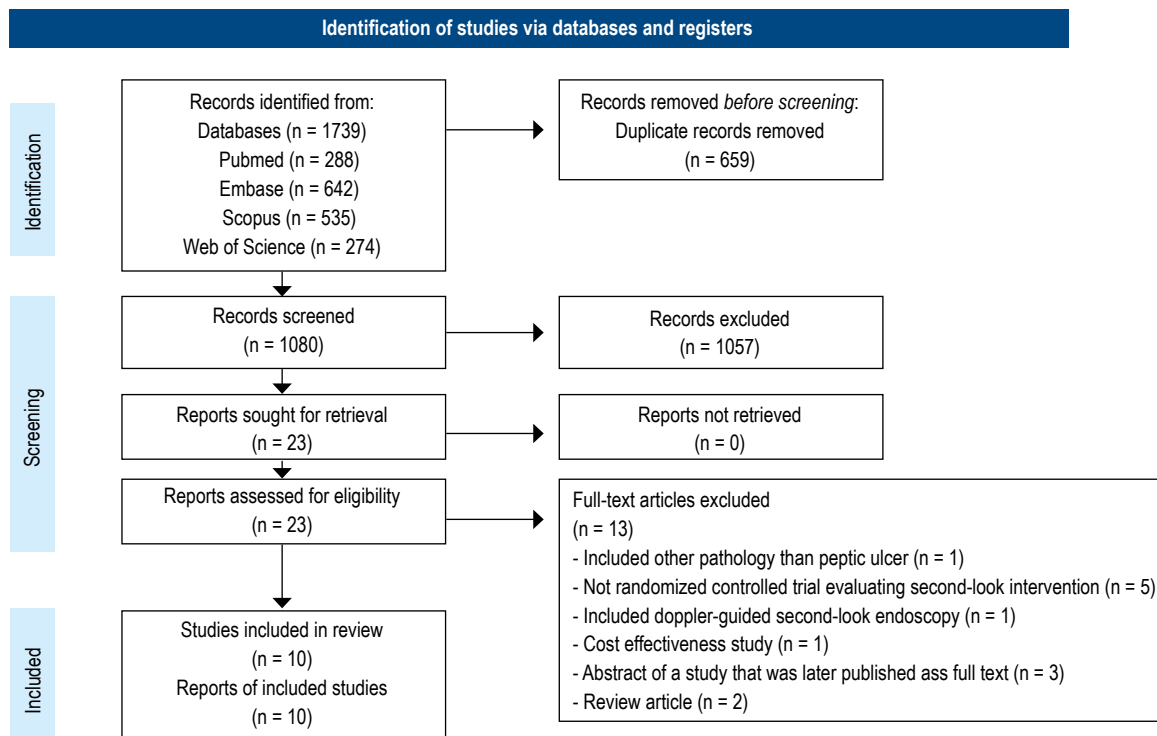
Identification of studies via databases and registers

Identification

Records identified from:
Databases (n = 1739)
Pubmed (n = 288)
Embase (n = 642)
Scopus (n = 535)
Web of Science (n = 274)

Records removed *before screening*:
Duplicate records removed
(n = 659)

Screening

Records screened
(n = 1080)

Records excluded
(n = 1057)

Reports sought for retrieval
(n = 23)

Reports not retrieved
(n = 0)

Reports assessed for eligibility
(n = 23)

Full-text articles excluded
(n = 13)
- Included other pathology than peptic ulcer (n = 1)
- Not randomized controlled trial evaluating second-look intervention (n = 5)
- Included doppler-guided second-look endoscopy (n = 1)
- Cost effectiveness study (n = 1)
- Abstract of a study that was later published ass full text (n = 3)
- Review article (n = 2)

Included

Studies included in review
(n = 10)
Reports of included studies
(n = 10)